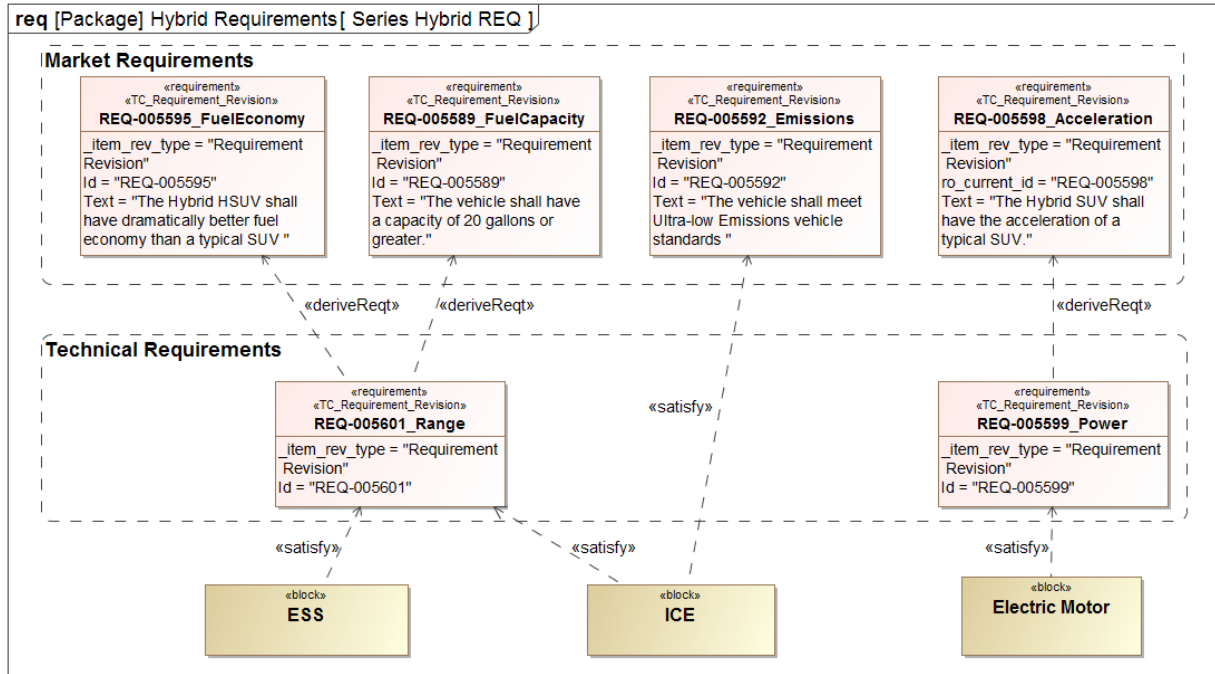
**req** [Package] Hybrid Requirements [ Series Hybrid REQ ]

**Market Requirements**

«requirement»
«TC_Requirement_Revision»
**REQ-005595_FuelEconomy**
_item_rev_type = "Requirement Revision"
Id = "REQ-005595"
Text = "The Hybrid HSUV shall have dramatically better fuel economy than a typical SUV "

«requirement»
«TC_Requirement_Revision»
**REQ-005589_FuelCapacity**
_item_rev_type = "Requirement Revision"
Id = "REQ-005589"
Text = "The vehicle shall have a capacity of 20 gallons or greater."

«requirement»
«TC_Requirement_Revision»
**REQ-005592_Emissions**
_item_rev_type = "Requirement Revision"
Id = "REQ-005592"
Text = "The vehicle shall meet Ultra-low Emissions vehicle standards "

«requirement»
«TC_Requirement_Revision»
**REQ-005598_Acceleration**
_item_rev_type = "Requirement Revision"
ro_current_id = "REQ-005598"
Text = "The Hybrid SUV shall have the acceleration of a typical SUV."

«deriveReqt»
«deriveReqt»
«deriveReqt»

**Technical Requirements**

«requirement»
«TC_Requirement_Revision»
**REQ-005601_Range**
_item_rev_type = "Requirement Revision"
Id = "REQ-005601"

«satisfy»

«requirement»
«TC_Requirement_Revision»
**REQ-005599_Power**
_item_rev_type = "Requirement Revision"
Id = "REQ-005599"

«satisfy»
«satisfy»
«satisfy»

«block»
**ESS**

«block»
**ICE**

«block»
**Electric Motor**